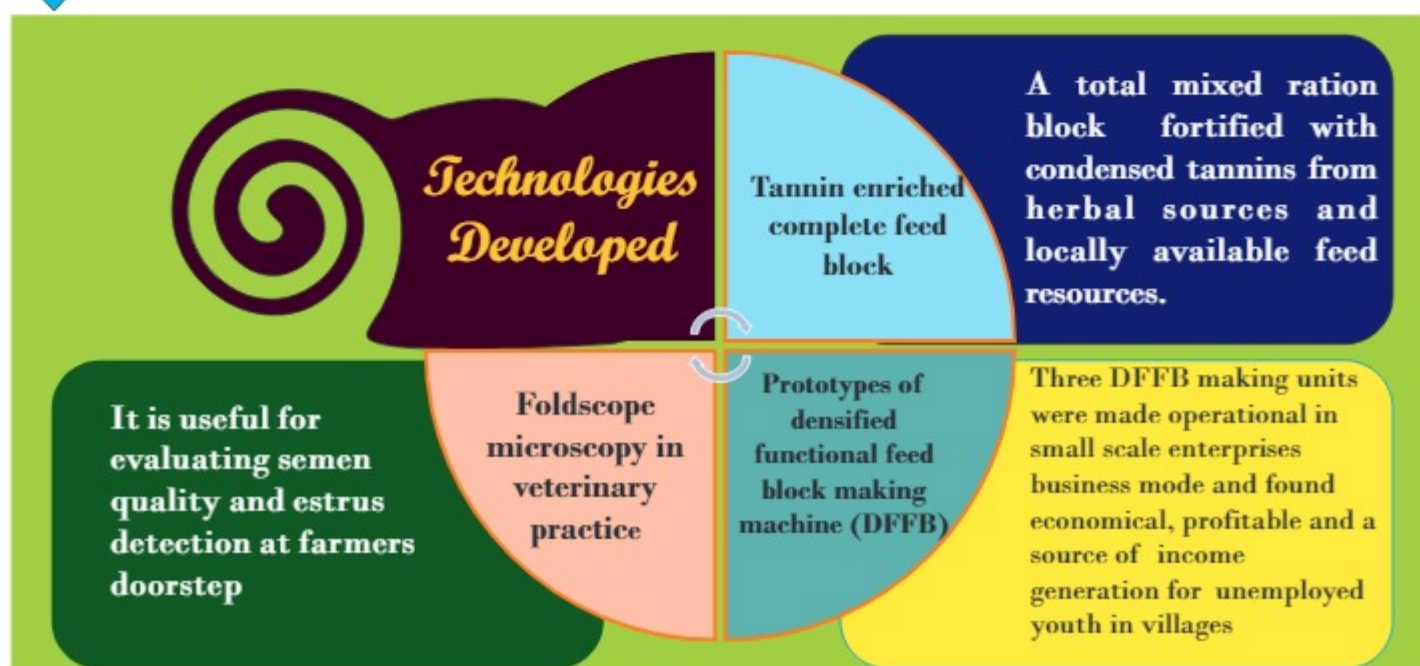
Technologies Developed

Tannin enriched complete feed block

A total mixed ration block fortified with condensed tannins from herbal sources and locally available feed resources.

It is useful for evaluating semen quality and estrus detection at farmers doorstep

Foldscope microscopy in veterinary practice

Prototypes of densified functional feed block making machine (DFFB)

Three DFFB making units were made operational in small scale enterprises business mode and found economical, profitable and a source of income generation for unemployed youth in villages